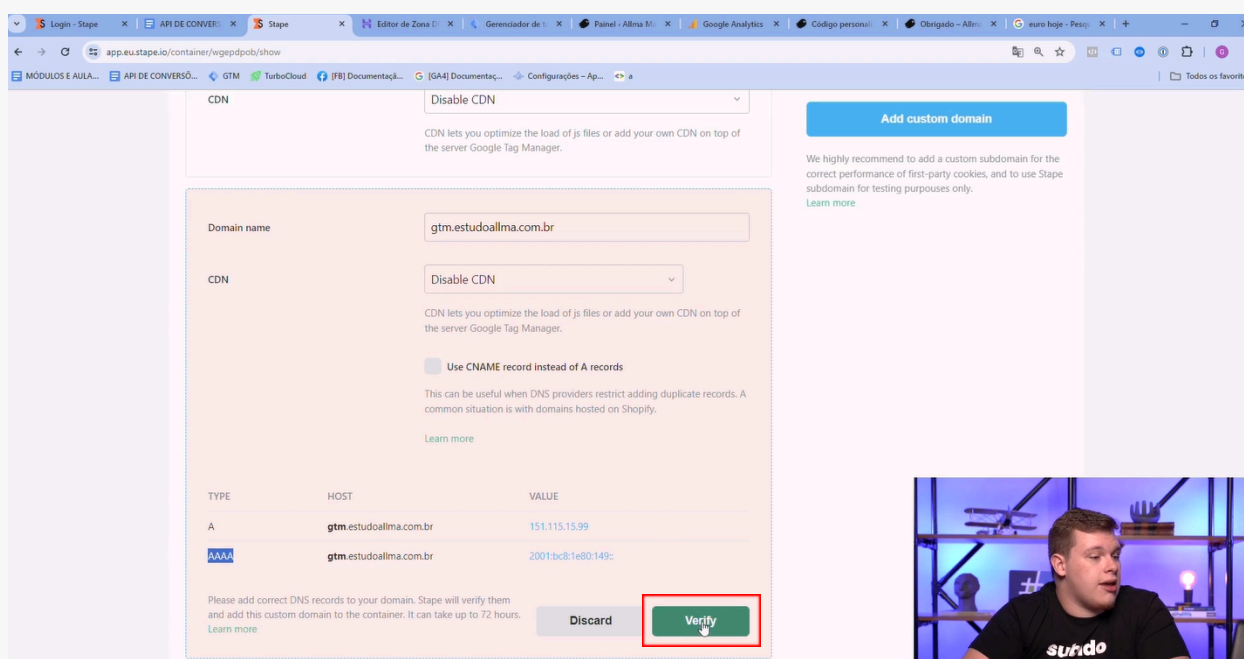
Login - Stape | API DE CONVERS | Stape | Editor de Zona D | Gerenciador de | Painel - Allma M | Google Analytics | Código personal | Obrigado – Allm | euro hoje - Pesq

app.eu.stape.io/container/wgepdpob/show

MÓDULOS E AULA... API DE CONVERSÕ... GTM TurboCloud [FB] Documentaçã... [GA4] Documentaç... Configurações – Ap... a Todos os favorit

CDN
Disable CDN
CDN lets you optimize the load of js files or add your own CDN on top of the server Google Tag Manager.

Add custom domain

We highly recommend to add a custom subdomain for the correct performance of first-party cookies, and to use Stape subdomain for testing purpouses only.
Learn more

Domain name
gtm.estudoallma.com.br

CDN
Disable CDN
CDN lets you optimize the load of js files or add your own CDN on top of the server Google Tag Manager.

Use CNAME record instead of A records
This can be useful when DNS providers restrict adding duplicate records. A common situation is with domains hosted on Shopify.
Learn more

| TYPE | HOST | VALUE |
|---|---|---|
| A | gtm.estudoallma.com.br | 151.115.15.99 |
| AAAA | gtm.estudoallma.com.br | 2001:bc8:1e80:149:: |

Please add correct DNS records to your domain. Stape will verify them and add this custom domain to the container. It can take up to 72 hours.
Learn more

Discard
Verify

sundo